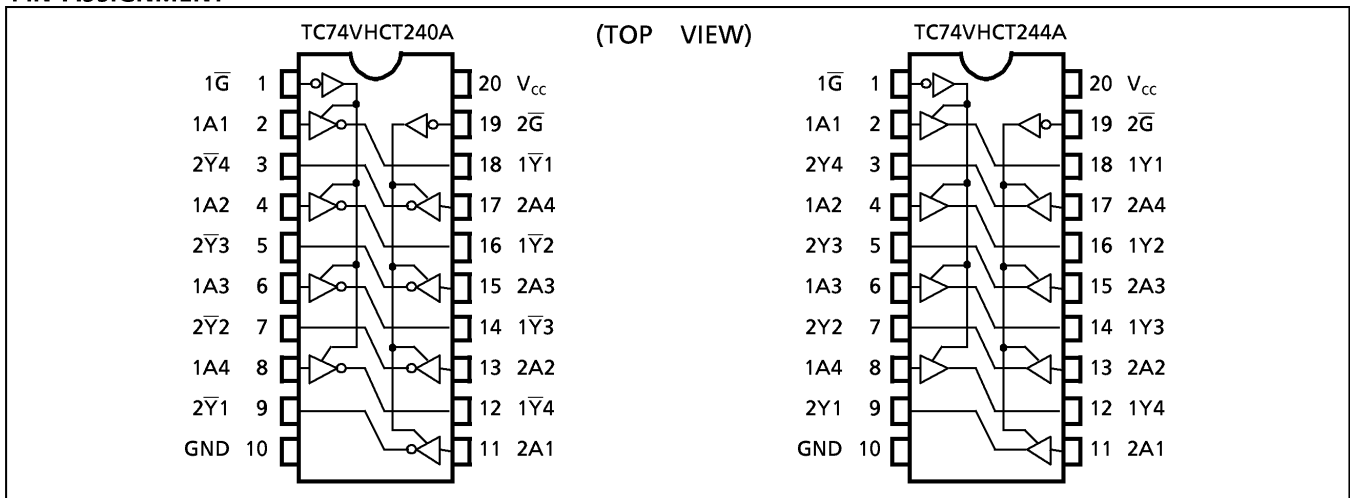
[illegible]

TC74VHCT240A

(TOP VIEW)

TC74VHCT244A

$1\overline{G}$ 1
1A1 2
$2\overline{Y}4$ 3
1A2 4
$2\overline{Y}3$ 5
1A3 6
$2\overline{Y}2$ 7
1A4 8
$2\overline{Y}1$ 9
GND 10

20 $V_{CC}$
19 $2\overline{G}$
18 $1\overline{Y}1$
17 2A4
16 $1\overline{Y}2$
15 2A3
14 $1\overline{Y}3$
13 2A2
12 $1\overline{Y}4$
11 2A1

$1\overline{G}$ 1
1A1 2
2Y4 3
1A2 4
2Y3 5
1A3 6
2Y2 7
1A4 8
2Y1 9
GND 10

20 $V_{CC}$
19 $2\overline{G}$
18 1Y1
17 2A4
16 1Y2
15 2A3
14 1Y3
13 2A2
12 1Y4
11 2A1